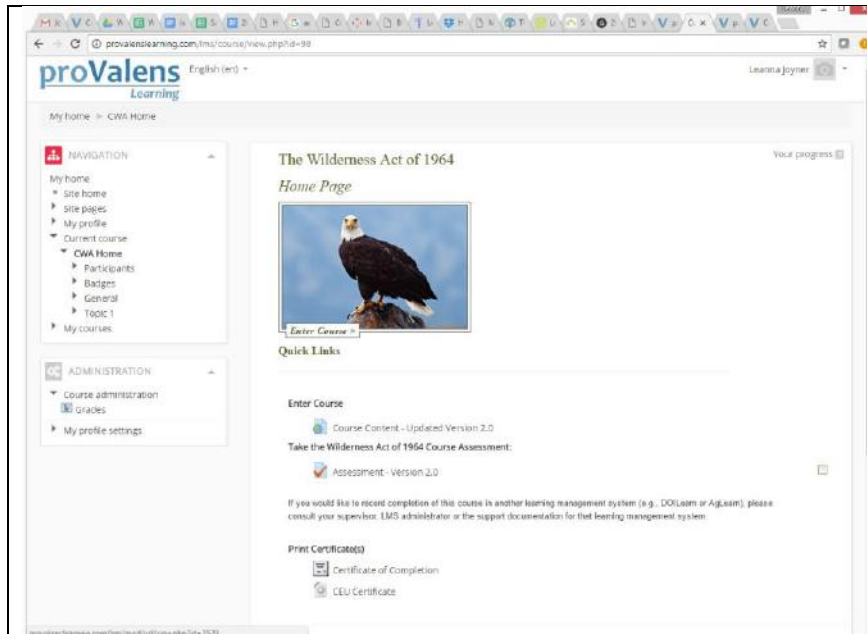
provalenslearning.com/lms/course/view.php?id=98

proValens Learning English (en)

Leanna Joyner

My home > CWA Home

NAVIGATION
My home
Site home
Site pages
My profile
Current course
CWA Home
Participants
Badges
General
Topic 1
My courses

ADMINISTRATION
Course administration
Grades
My profile settings

The Wilderness Act of 1964

Your progress

Home Page

Enter Course »

Quick Links

Enter Course

Course Content - Updated Version 2.0

Take the Wilderness Act of 1964 Course Assessment:

Assessment - Version 2.0

If you would like to record completion of this course in another learning management system (e.g., DOILearn or AgLearn), please consult your supervisor, LMS administrator or the support documentation for that learning management system.

Print Certificate(s)

Certificate of Completion

CEU Certificate